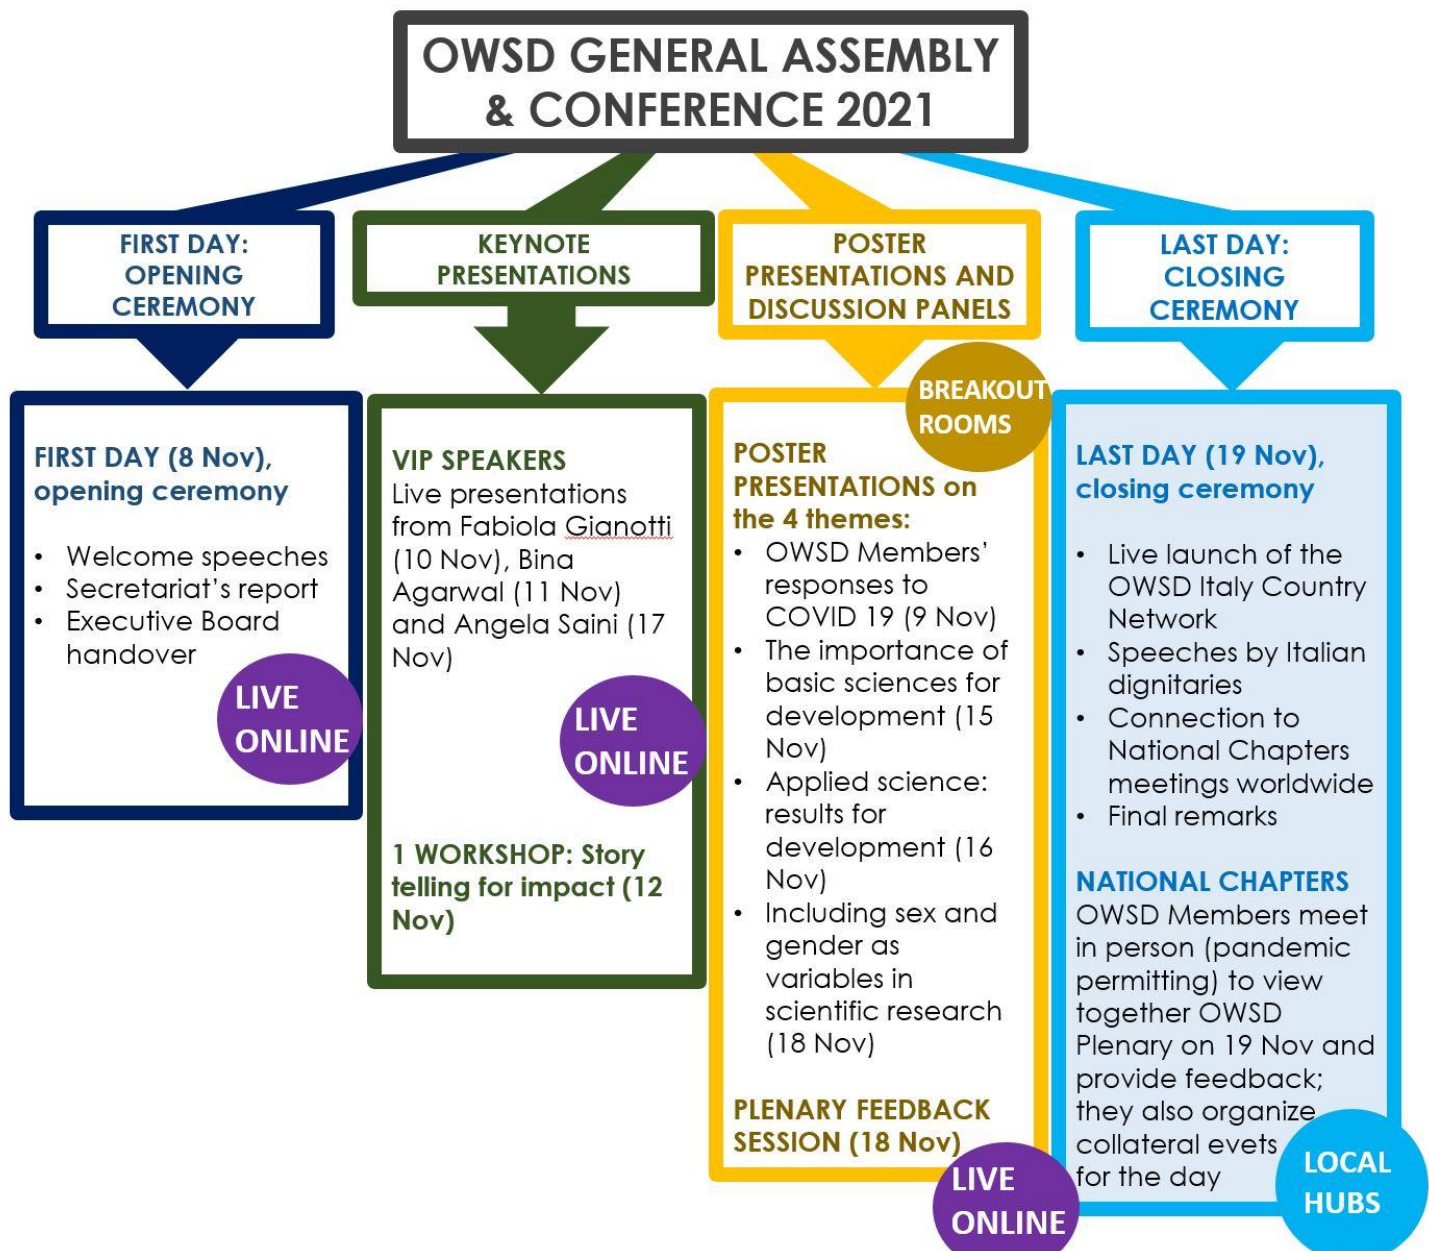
OWSD GENERAL ASSEMBLY & CONFERENCE 2021

FIRST DAY: OPENING CEREMONY

KEYNOTE PRESENTATIONS

POSTER PRESENTATIONS AND DISCUSSION PANELS

LAST DAY: CLOSING CEREMONY

FIRST DAY (8 Nov), opening ceremony

- Welcome speeches
- Secretariat's report
- Executive Board handover

LIVE ONLINE

VIP SPEAKERS
Live presentations from Fabiola Gianotti (10 Nov), Bina Agarwal (11 Nov) and Angela Saini (17 Nov)

LIVE ONLINE

1 WORKSHOP: Story telling for impact (12 Nov)

BREAKOUT ROOMS

POSTER PRESENTATIONS on the 4 themes:

- OWSD Members' responses to COVID 19 (9 Nov)
- The importance of basic sciences for development (15 Nov)
- Applied science: results for development (16 Nov)
- Including sex and gender as variables in scientific research (18 Nov)

PLENARY FEEDBACK SESSION (18 Nov)

LIVE ONLINE

LAST DAY (19 Nov), closing ceremony

- Live launch of the OWSD Italy Country Network
- Speeches by Italian dignitaries
- Connection to National Chapters meetings worldwide
- Final remarks

NATIONAL CHAPTERS
OWSD Members meet in person (pandemic permitting) to view together OWSD Plenary on 19 Nov and provide feedback; they also organize collateral evets for the day

LOCAL HUBS